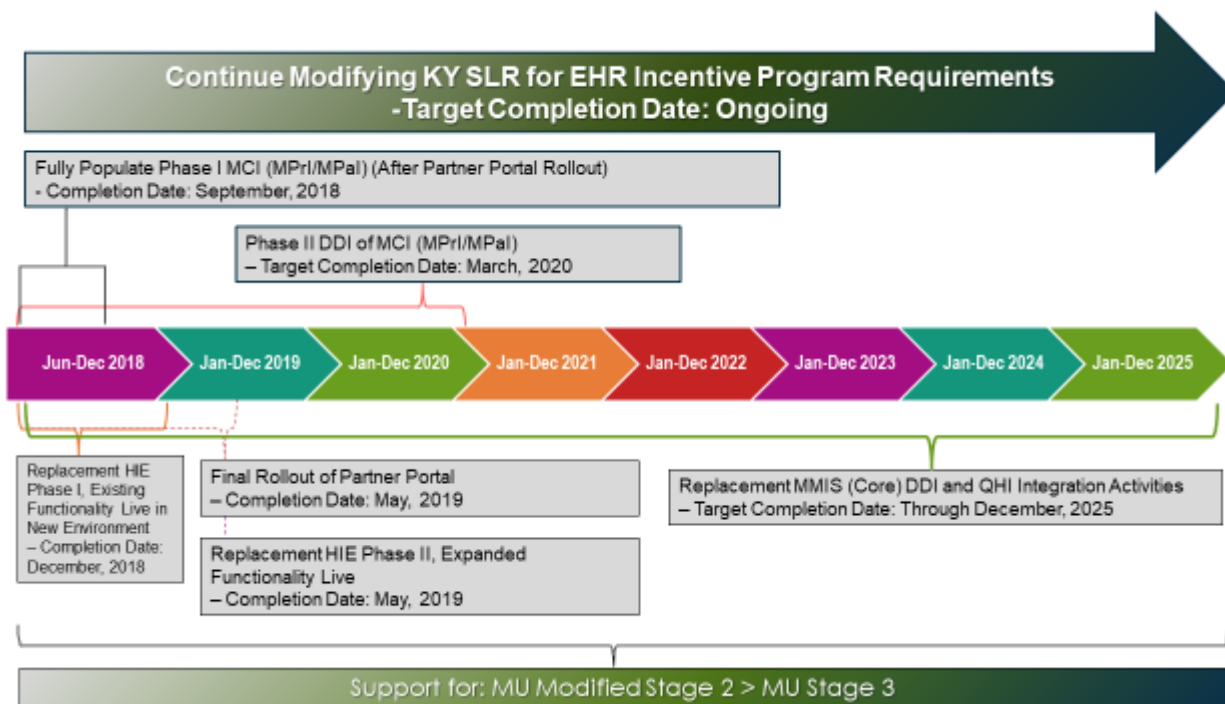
Continue Modifying KY SLR for EHR Incentive Program Requirements
-Target Completion Date: Ongoing

Fully Populate Phase I MCI (MPrI/MPaI) (After Partner Portal Rollout)
- Completion Date: September, 2018

Phase II DDI of MCI (MPrI/MPaI)
– Target Completion Date: March, 2020

Jun-Dec 2018

Jan-Dec 2019

Jan-Dec 2020

Jan-Dec 2021

Jan-Dec 2022

Jan-Dec 2023

Jan-Dec 2024

Jan-Dec 2025

Replacement HIE Phase I, Existing Functionality Live in New Environment
– Completion Date: December, 2018

Final Rollout of Partner Portal
– Completion Date: May, 2019

Replacement HIE Phase II, Expanded Functionality Live
– Completion Date: May, 2019

Replacement MMIS (Core) DDI and QHI Integration Activities
– Target Completion Date: Through December, 2025

Support for: MU Modified Stage 2 > MU Stage 3